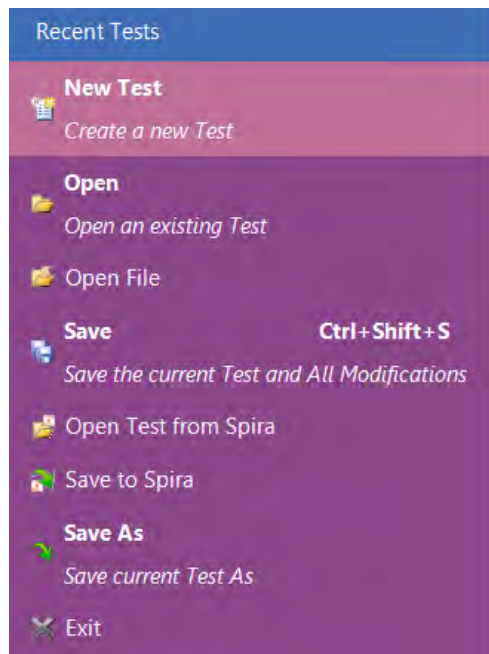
Recent Tests

**New Test**
*Create a new Test*

**Open**
*Open an existing Test*

Open File

**Save** Ctrl+Shift+S
*Save the current Test and All Modifications*

Open Test from Spira

Save to Spira

**Save As**
*Save current Test As*

Exit